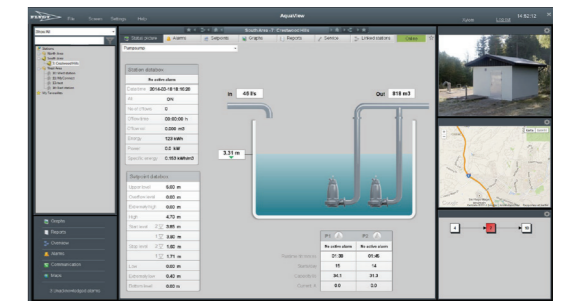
AquaView

File Screen Settings Help

14:52:12

Status picture Alarms Setpoints Graphs Reports Service Linked stations

Pumpsump

Station status

No active alarm

Datetime 2016-02-18 18:10:26

In 45 l/s

Out 818 m3

3.31 m

Setpoint status

Upper level 5.60 m

Overflow level 0.00 m

High 4.70 m

Start level 3.65 m

Start level 1.60 m

Stop level 1.71 m

Low 0.00 m

P1 P2

No active alarm No active alarm

15 14

34.1 31.3

0.0 0.0

Graphs

Reports

Overview

Alarms

Communication

Maps

4 10